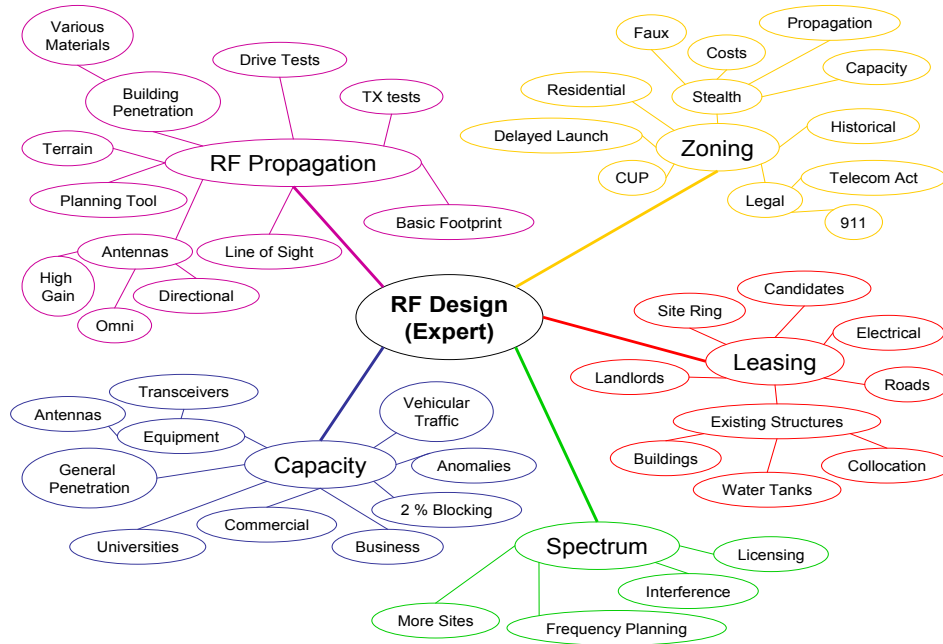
RF Design (Expert)

RF Propagation
Various Materials
Building Penetration
Drive Tests
TX tests
Terrain
Planning Tool
Basic Footprint
Line of Sight
Antennas
High Gain
Directional
Omni

Zoning
Faux
Costs
Propagation
Capacity
Stealth
Residential
Delayed Launch
Historical
CUP
Legal
Telecom Act
911

Leasing
Site Ring
Candidates
Electrical
Landlords
Roads
Existing Structures
Buildings
Collocation
Water Tanks

Capacity
Transceivers
Antennas
Equipment
Vehicular Traffic
General Penetration
Anomalies
2 % Blocking
Commercial
Universities
Business

Spectrum
Licensing
Interference
More Sites
Frequency Planning